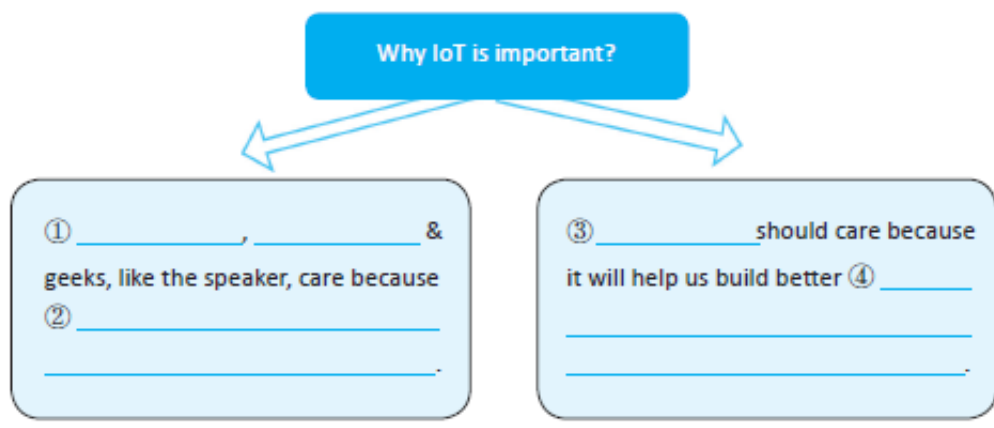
Why IoT is important?

① ____________, ____________ & geeks, like the speaker, care because ② ______________________________ ______________________________.

③ ____________should care because it will help us build better ④ ________ ______________________________ ______________________________.